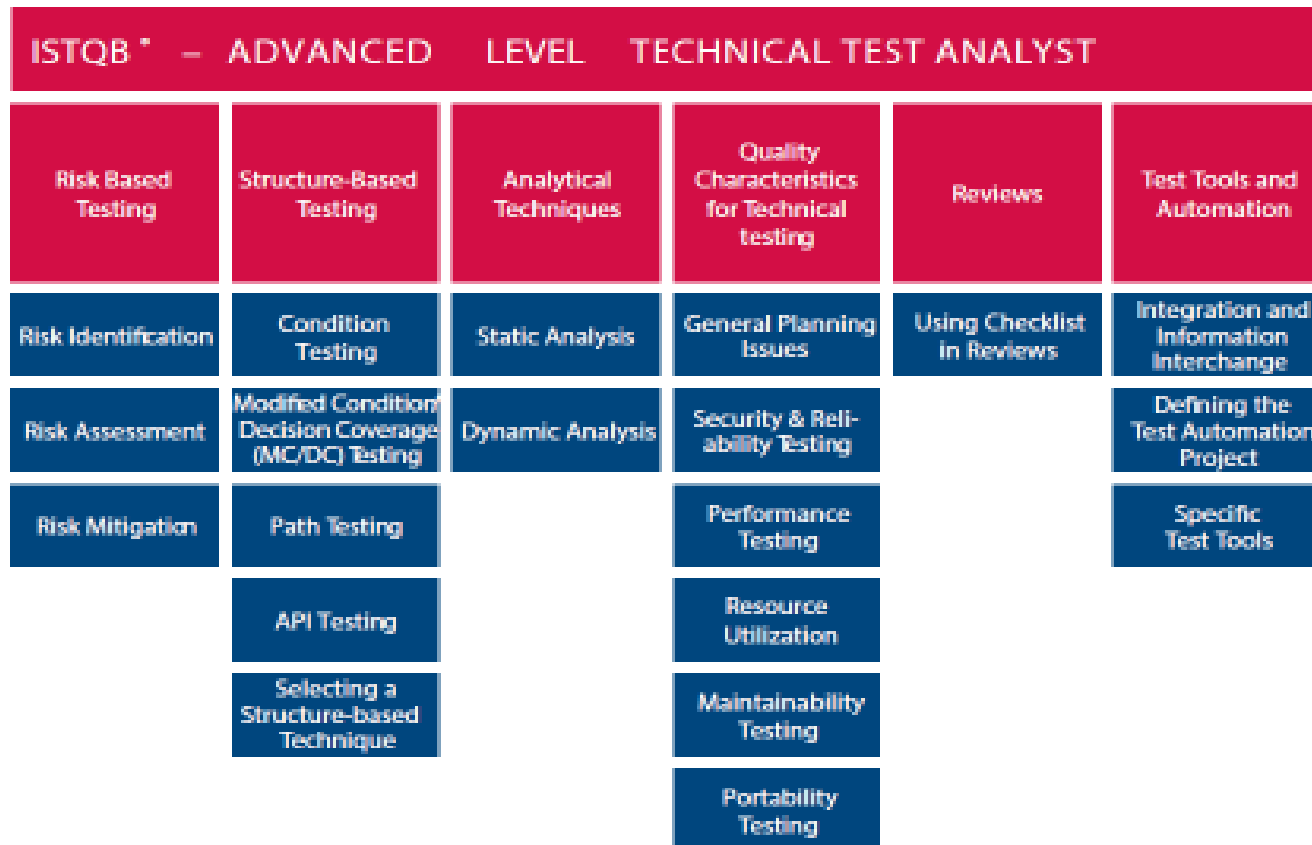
ISTQB® – ADVANCED LEVEL TECHNICAL TEST ANALYST

Risk Based Testing

Risk Identification

Risk Assessment

Risk Mitigation

Structure-Based Testing

Condition Testing

Modified Condition Decision Coverage (MC/DC) Testing

Path Testing

API Testing

Selecting a Structure-based Technique

Analytical Techniques

Static Analysis

Dynamic Analysis

Quality Characteristics for Technical testing

General Planning Issues

Security & Reliability Testing

Performance Testing

Resource Utilization

Maintainability Testing

Portability Testing

Reviews

Using Checklist in Reviews

Test Tools and Automation

Integration and Information Interchange

Defining the Test Automation Project

Specific Test Tools